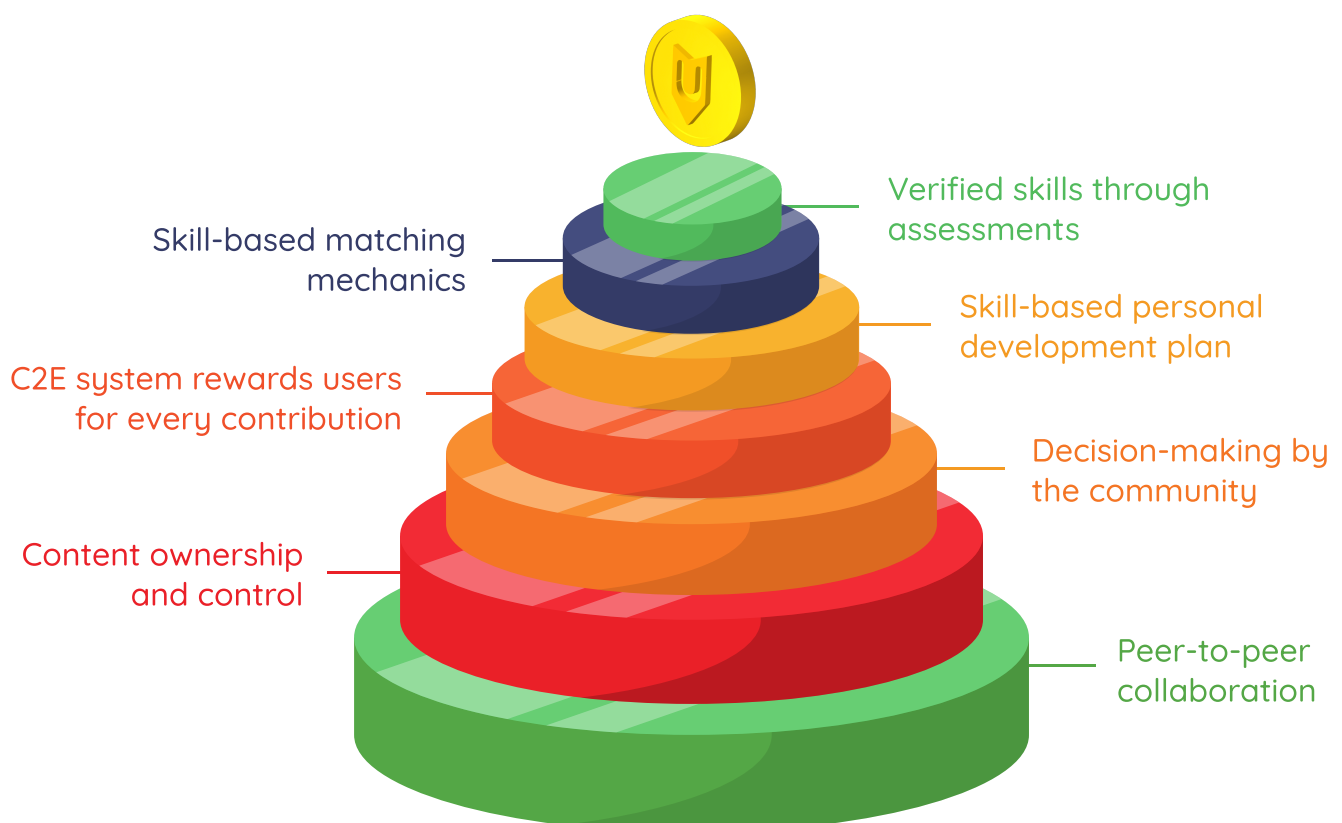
Verified skills through assessments

Skill-based matching mechanics

Skill-based personal development plan

C2E system rewards users for every contribution

Decision-making by the community

Content ownership and control

Peer-to-peer collaboration